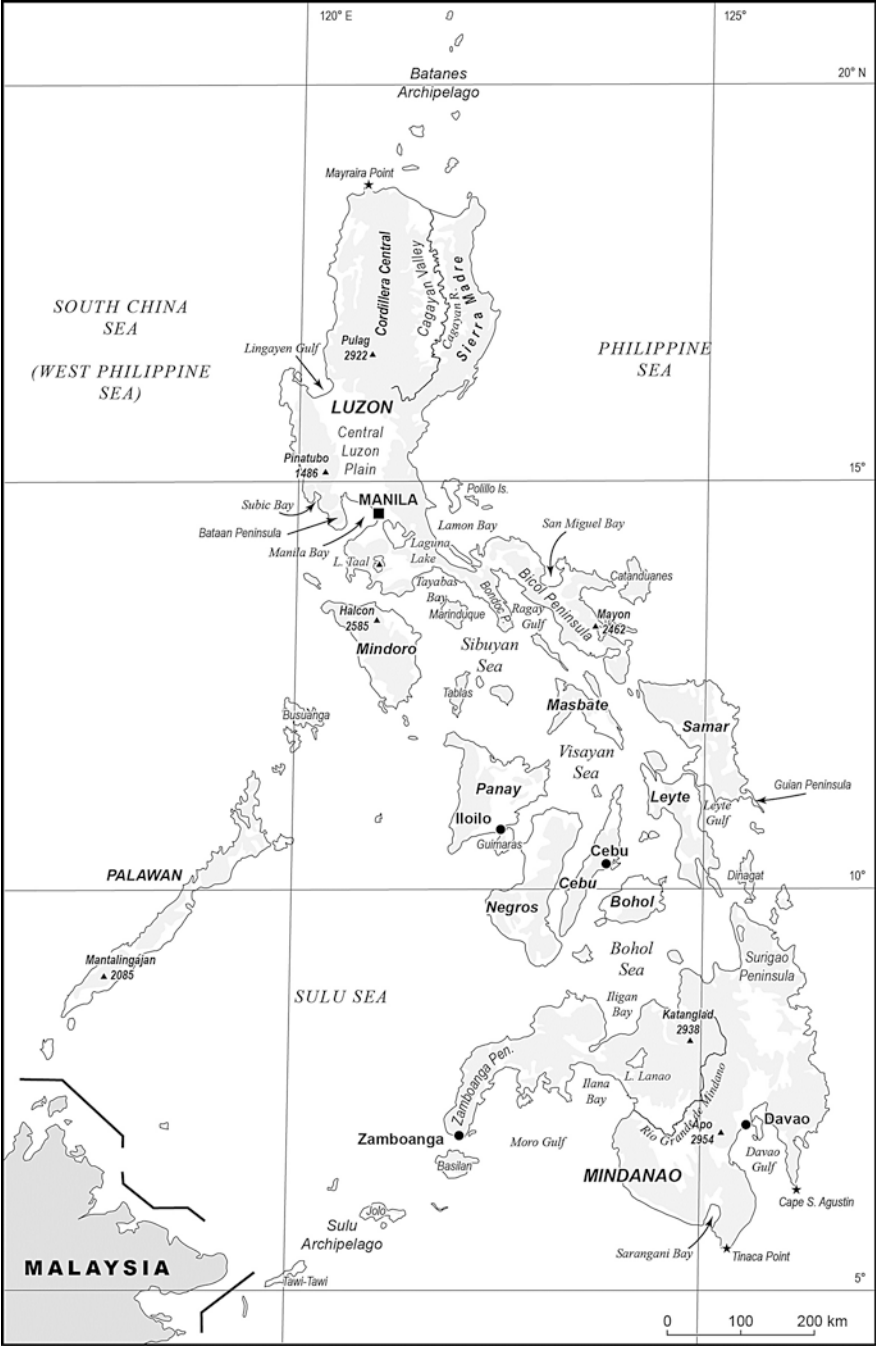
120° E
125°
20° N
Batanes Archipelago
Mayraira Point
Cordillera Central
Cagayan Valley
Cagayan R.
Sierra Madre
SOUTH CHINA SEA
(WEST PHILIPPINE SEA)
Pulag 2922
Lingayen Gulf
PHILIPPINE SEA
LUZON
Central Luzon Plain
Pinatubo 1486
15°
Subic Bay
MANILA
Polillo Is.
Bataan Peninsula
Manila Bay
Lamon Bay
San Miguel Bay
Laguna Lake
L. Taal
Tayabas Bay
Bondoc P.
Bicol Peninsula
Catanduanes
Marinduque
Ragay Gulf
Mayon 2462
Halcon 2585
Mindoro
Sibuyan Sea
Tablas
Masbate
Busuanga
Samar
Visayan Sea
Panay
Leyte
Guian Peninsula
Leyte Gulf
Iloilo
Guimaras
Cebu
PALAWAN
Cebu
10°
Dinagat
Negros
Bohol
Mantalingajan 2085
Bohol Sea
Surigao Peninsula
SULU SEA
Iligan Bay
Katanglad 2938
Zamboanga Pen.
Illana Bay
L. Lanao
Rio Grande de Mindanao
Apo 2954
Davao
Zamboanga
Moro Gulf
Davao Gulf
Basilan
MINDANAO
Cape S. Agustin
Jolo
Sulu Archipelago
Sarangani Bay
Tinaca Point
MALAYSIA
Tawi-Tawi
5°
0
100
200 km